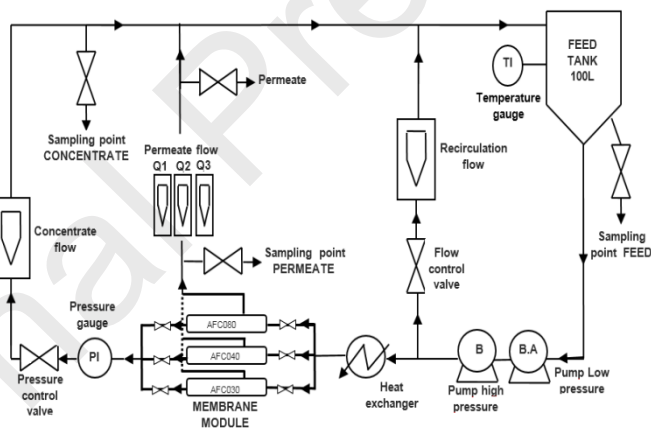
Sampling point CONCENTRATE

Permeate

Permeate flow
Q1 Q2 Q3

Concentrate flow

Sampling point PERMEATE

Pressure gauge

PI

Pressure control valve

AFC080
AFC040
AFC030

MEMBRANE MODULE

Recirculation flow

Flow control valve

Heat exchanger

B

Pump high pressure

B.A

Pump Low pressure

TI

Temperature gauge

FEED TANK 100L

Sampling point FEED